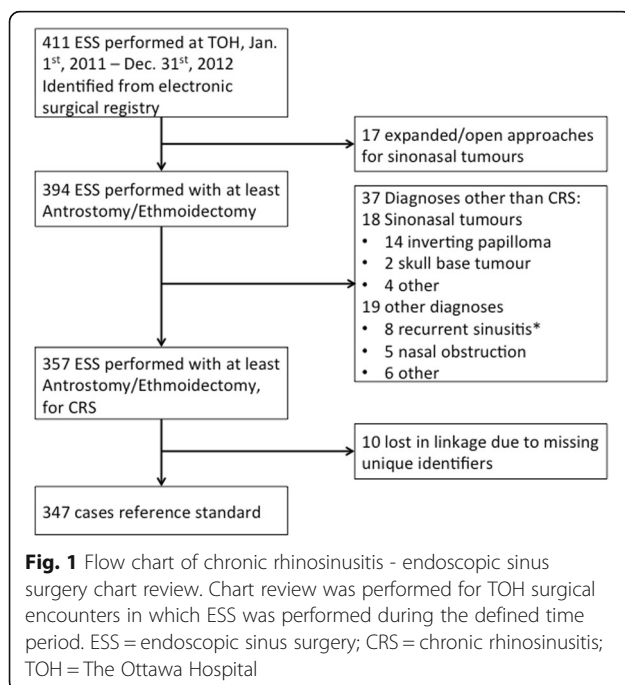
411 ESS performed at TOH, Jan. 1$^{st}$, 2011 – Dec. 31$^{st}$, 2012
Identified from electronic surgical registry

17 expanded/open approaches for sinonasal tumours

394 ESS performed with at least Antrostomy/Ethmoidectomy

37 Diagnoses other than CRS:
18 Sinonasal tumours
• 14 inverting papilloma
• 2 skull base tumour
• 4 other
19 other diagnoses
• 8 recurrent sinusitis*
• 5 nasal obstruction
• 6 other

357 ESS performed with at least Antrostomy/Ethmoidectomy, for CRS

10 lost in linkage due to missing unique identifiers

347 cases reference standard

**Fig. 1** Flow chart of chronic rhinosinusitis - endoscopic sinus surgery chart review. Chart review was performed for TOH surgical encounters in which ESS was performed during the defined time period. ESS = endoscopic sinus surgery; CRS = chronic rhinosinusitis; TOH = The Ottawa Hospital